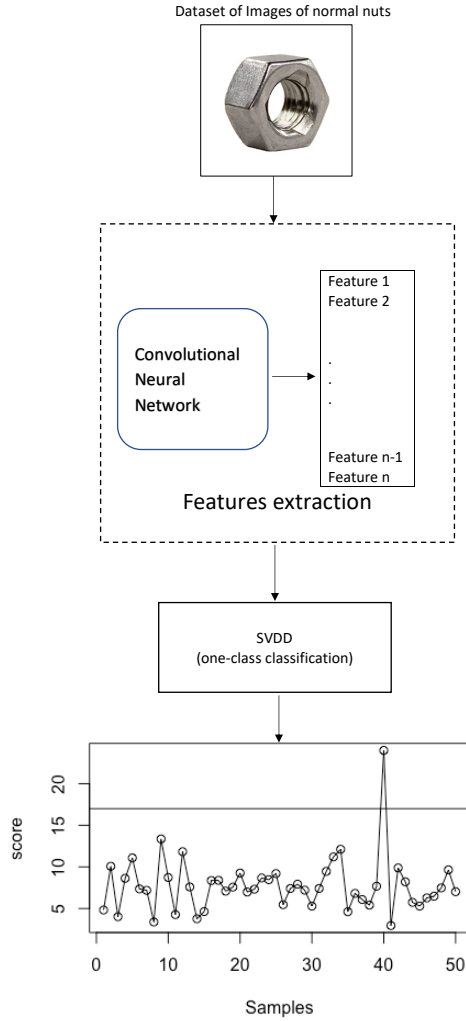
Dataset of Images of normal nuts

Convolutional Neural Network

Feature 1
Feature 2
.
.
.
Feature n-1
Feature n

Features extraction

SVDD
(one-class classification)

score

20
15
10
5

0
10
20
30
40
50

Samples